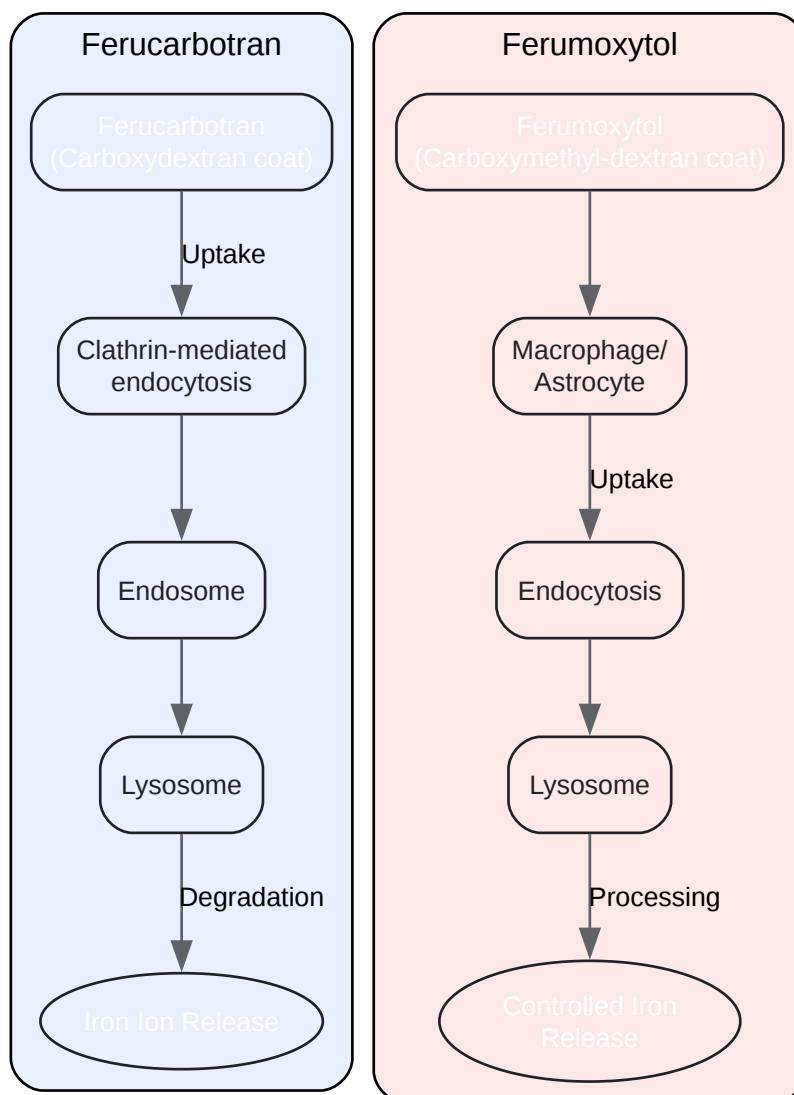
Ferucarbotran

Ferucarbotran (Carboxydextran coat)

Uptake

Clathrin-mediated endocytosis

Endosome

Lysosome

Degradation

Iron Ion Release

Ferumoxytol

Ferumoxytol (Carboxymethyl-dextran coat)

Macrophage/ Astrocyte

Uptake

Endocytosis

Lysosome

Processing

Controlled Iron Release